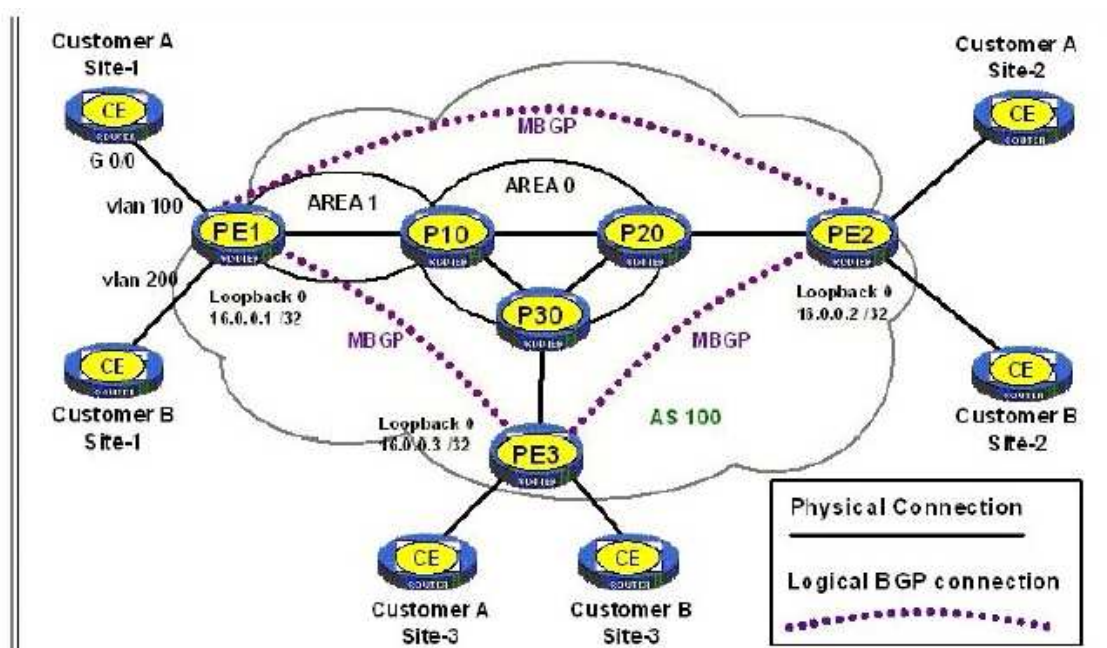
Customer A
Site-1

CE

G 0/0

vlan 100

PE1

vlan 200

Loopback 0
16.0.0.1 /32

CE

Customer B
Site-1

MBGP

AREA 1

AREA 0

P10

P20

P30

MBGP

MBGP

Loopback 0
16.0.0.3 /32

PE3

AS 100

CE

Customer A
Site-3

CE

Customer B
Site-3

Customer A
Site-2

CE

PE2

Loopback 0
16.0.0.2 /32

CE

Customer B
Site-2

Physical Connection

Logical BGP connection